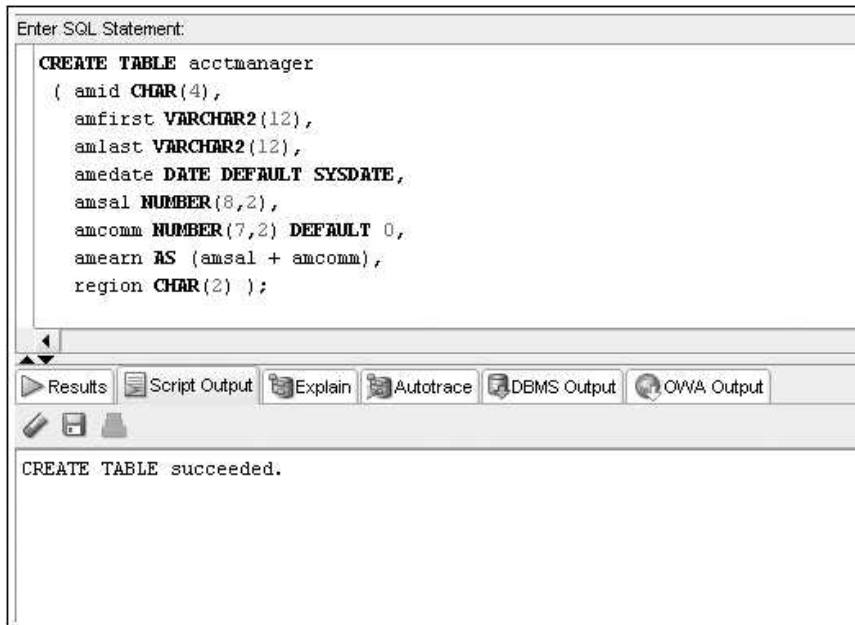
Enter SQL Statement:

CREATE TABLE acctmanager
( amid CHAR(4),
amfirst VARCHAR2(12),
amlast VARCHAR2(12),
amedate DATE DEFAULT SYSDATE,
amsal NUMBER(8,2),
amcomm NUMBER(7,2) DEFAULT 0,
amearn AS (amsal + amcomm),
region CHAR(2) );

Results | Script Output | Explain | Autotrace | DBMS Output | OWA Output

CREATE TABLE succeeded.